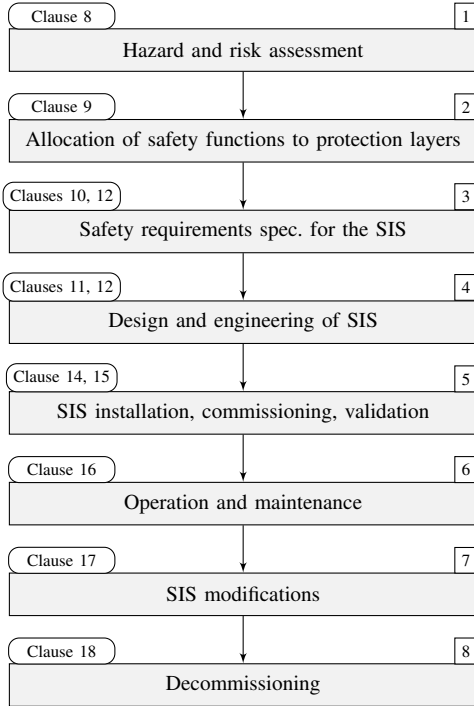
Clause 8
1
Hazard and risk assessment

Clause 9
2
Allocation of safety functions to protection layers

Clauses 10, 12
3
Safety requirements spec. for the SIS

Clauses 11, 12
4
Design and engineering of SIS

Clause 14, 15
5
SIS installation, commissioning, validation

Clause 16
6
Operation and maintenance

Clause 17
7
SIS modifications

Clause 18
8
Decommissioning